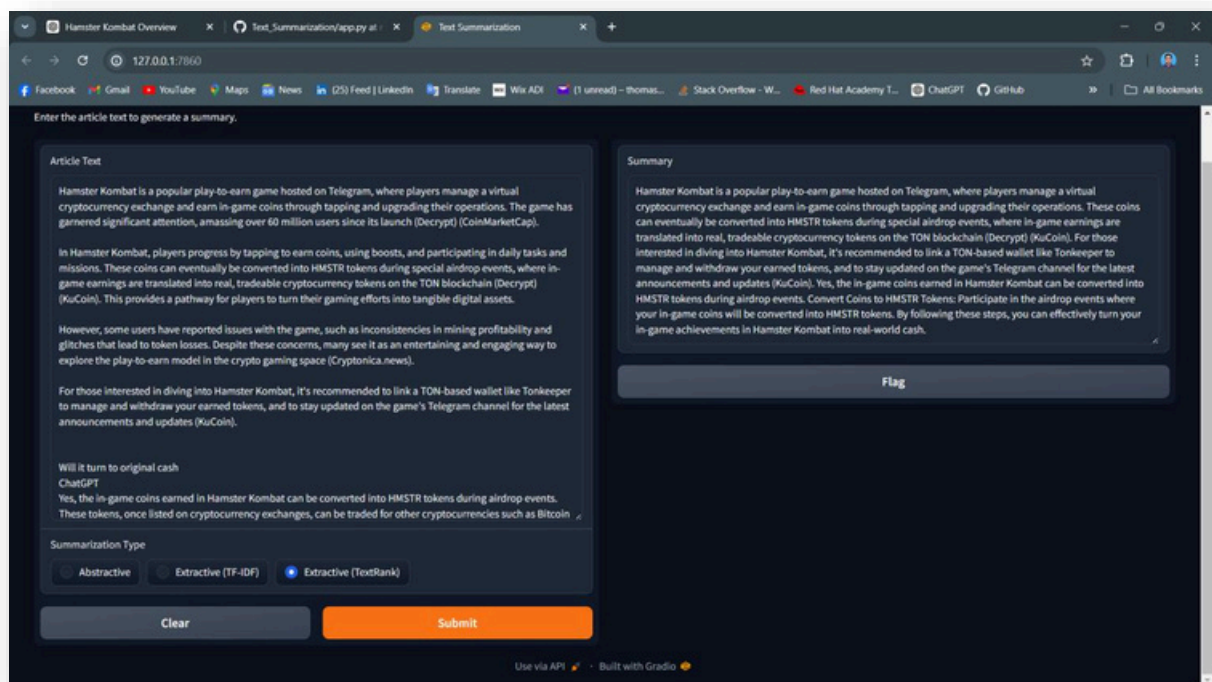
Hamster Kombat Overview × Text_Summarization/app.py at × Text Summarization × +

127.0.0.1:7860

Facebook Gmail YouTube Maps News (25) Feed | LinkedIn Translate Wix ADI (1 unread) - thomas... Stack Overflow - W... Red Hat Academy T... ChatGPT GitHub » All Bookmarks

Enter the article text to generate a summary.

Article Text

Hamster Kombat is a popular play-to-earn game hosted on Telegram, where players manage a virtual cryptocurrency exchange and earn in-game coins through tapping and upgrading their operations. The game has garnered significant attention, amassing over 60 million users since its launch (Decrypt) (CoinMarketCap).

In Hamster Kombat, players progress by tapping to earn coins, using boosts, and participating in daily tasks and missions. These coins can eventually be converted into HMSTR tokens during special airdrop events, where in-game earnings are translated into real, tradeable cryptocurrency tokens on the TON blockchain (Decrypt) (KuCoin). This provides a pathway for players to turn their gaming efforts into tangible digital assets.

However, some users have reported issues with the game, such as inconsistencies in mining profitability and glitches that lead to token losses. Despite these concerns, many see it as an entertaining and engaging way to explore the play-to-earn model in the crypto gaming space (Cryptonica.news).

For those interested in diving into Hamster Kombat, it's recommended to link a TON-based wallet like Tonkeeper to manage and withdraw your earned tokens, and to stay updated on the game's Telegram channel for the latest announcements and updates (KuCoin).

Will it turn to original cash
ChatGPT
Yes, the in-game coins earned in Hamster Kombat can be converted into HMSTR tokens during airdrop events. These tokens, once listed on cryptocurrency exchanges, can be traded for other cryptocurrencies such as Bitcoin

Summarization Type

Abstractive Extractive (TF-IDF) Extractive (TextRank)

Clear Submit

Summary

Hamster Kombat is a popular play-to-earn game hosted on Telegram, where players manage a virtual cryptocurrency exchange and earn in-game coins through tapping and upgrading their operations. These coins can eventually be converted into HMSTR tokens during special airdrop events, where in-game earnings are translated into real, tradeable cryptocurrency tokens on the TON blockchain (Decrypt) (KuCoin). For those interested in diving into Hamster Kombat, it's recommended to link a TON-based wallet like Tonkeeper to manage and withdraw your earned tokens, and to stay updated on the game's Telegram channel for the latest announcements and updates (KuCoin). Yes, the in-game coins earned in Hamster Kombat can be converted into HMSTR tokens during airdrop events. Convert Coins to HMSTR Tokens: Participate in the airdrop events where your in-game coins will be converted into HMSTR tokens. By following these steps, you can effectively turn your in-game achievements in Hamster Kombat into real-world cash.

Flag

Use via API · Built with Gradio